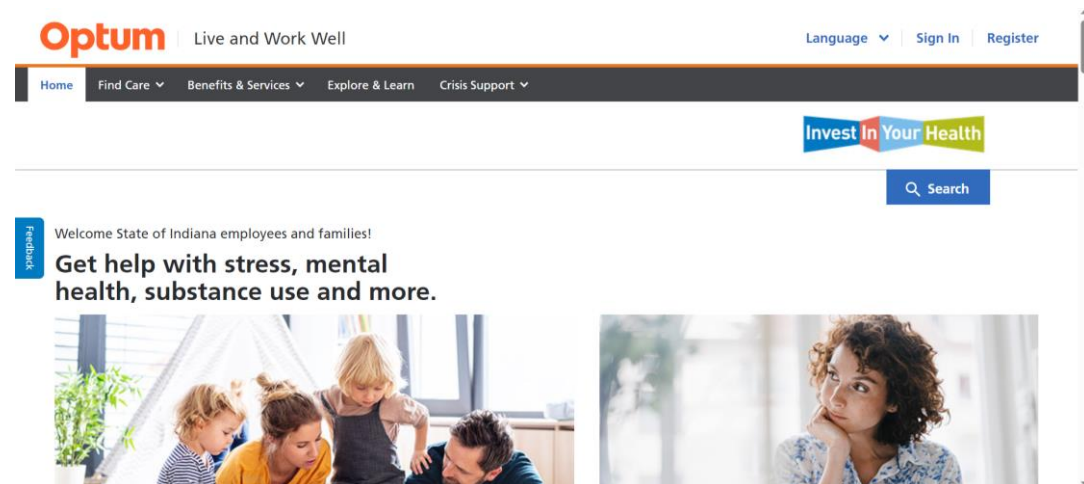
Optum | Live and Work Well

Language | Sign In | Register

Home | Find Care | Benefits & Services | Explore & Learn | Crisis Support

Invest In Your Health

Search

Feedback

Welcome State of Indiana employees and families!

Get help with stress, mental health, substance use and more.